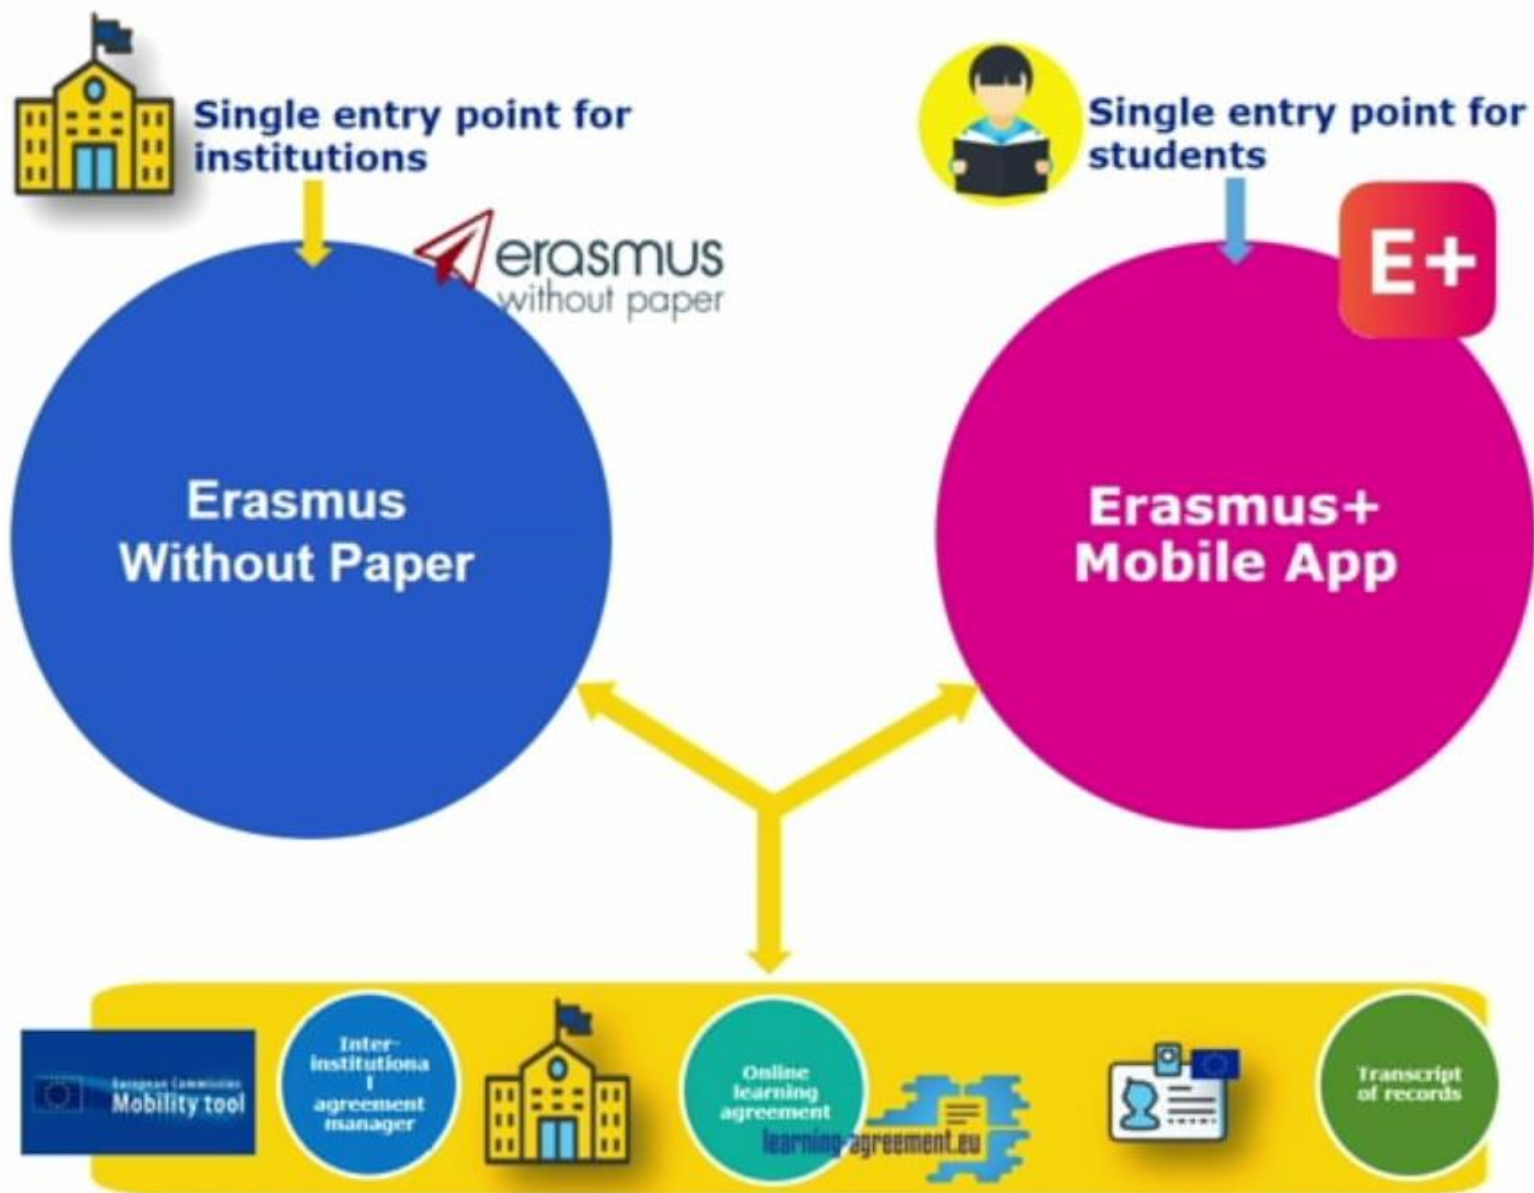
Single entry point for institutions

Single entry point for students

erasmus
without paper

E+

Erasmus
Without Paper

Erasmus+
Mobile App

European Commission
Mobility tool

Inter-institutiona
l
agreement
manager

Online
learning
agreement

learning-agreement.eu

Transcript
of records